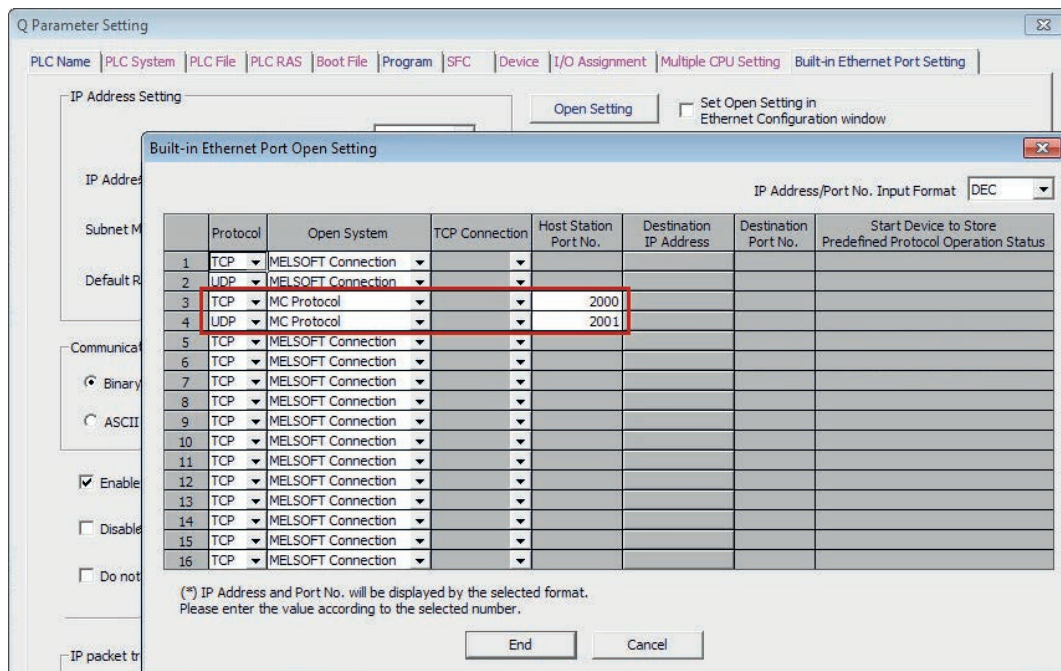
Q Parameter Setting

PLC Name | PLC System | PLC File | PLC RAS | Boot File | Program | SFC | Device | I/O Assignment | Multiple CPU Setting | Built-in Ethernet Port Setting

IP Address Setting

Open Setting

Set Open Setting in Ethernet Configuration window

IP Addres

Subnet M

Default R

Communicat

Binary

ASCII

Enable

Disable

Do not

IP packet tr

Built-in Ethernet Port Open Setting

IP Address/Port No. Input Format DEC

| | Protocol | Open System | TCP Connection | Host Station Port No. | Destination IP Address | Destination Port No. | Start Device to Store Predefined Protocol Operation Status |
|---|---|---|---|---|---|---|---|
| 1 | TCP | MELSOFT Connection | | | | | |
| 2 | UDP | MELSOFT Connection | | | | | |
| 3 | TCP | MC Protocol | | 2000 | | | |
| 4 | UDP | MC Protocol | | 2001 | | | |
| 5 | TCP | MELSOFT Connection | | | | | |
| 6 | TCP | MELSOFT Connection | | | | | |
| 7 | TCP | MELSOFT Connection | | | | | |
| 8 | TCP | MELSOFT Connection | | | | | |
| 9 | TCP | MELSOFT Connection | | | | | |
| 10 | TCP | MELSOFT Connection | | | | | |
| 11 | TCP | MELSOFT Connection | | | | | |
| 12 | TCP | MELSOFT Connection | | | | | |
| 13 | TCP | MELSOFT Connection | | | | | |
| 14 | TCP | MELSOFT Connection | | | | | |
| 15 | TCP | MELSOFT Connection | | | | | |
| 16 | TCP | MELSOFT Connection | | | | | |

(*) IP Address and Port No. will be displayed by the selected format.
Please enter the value according to the selected number.

End Cancel